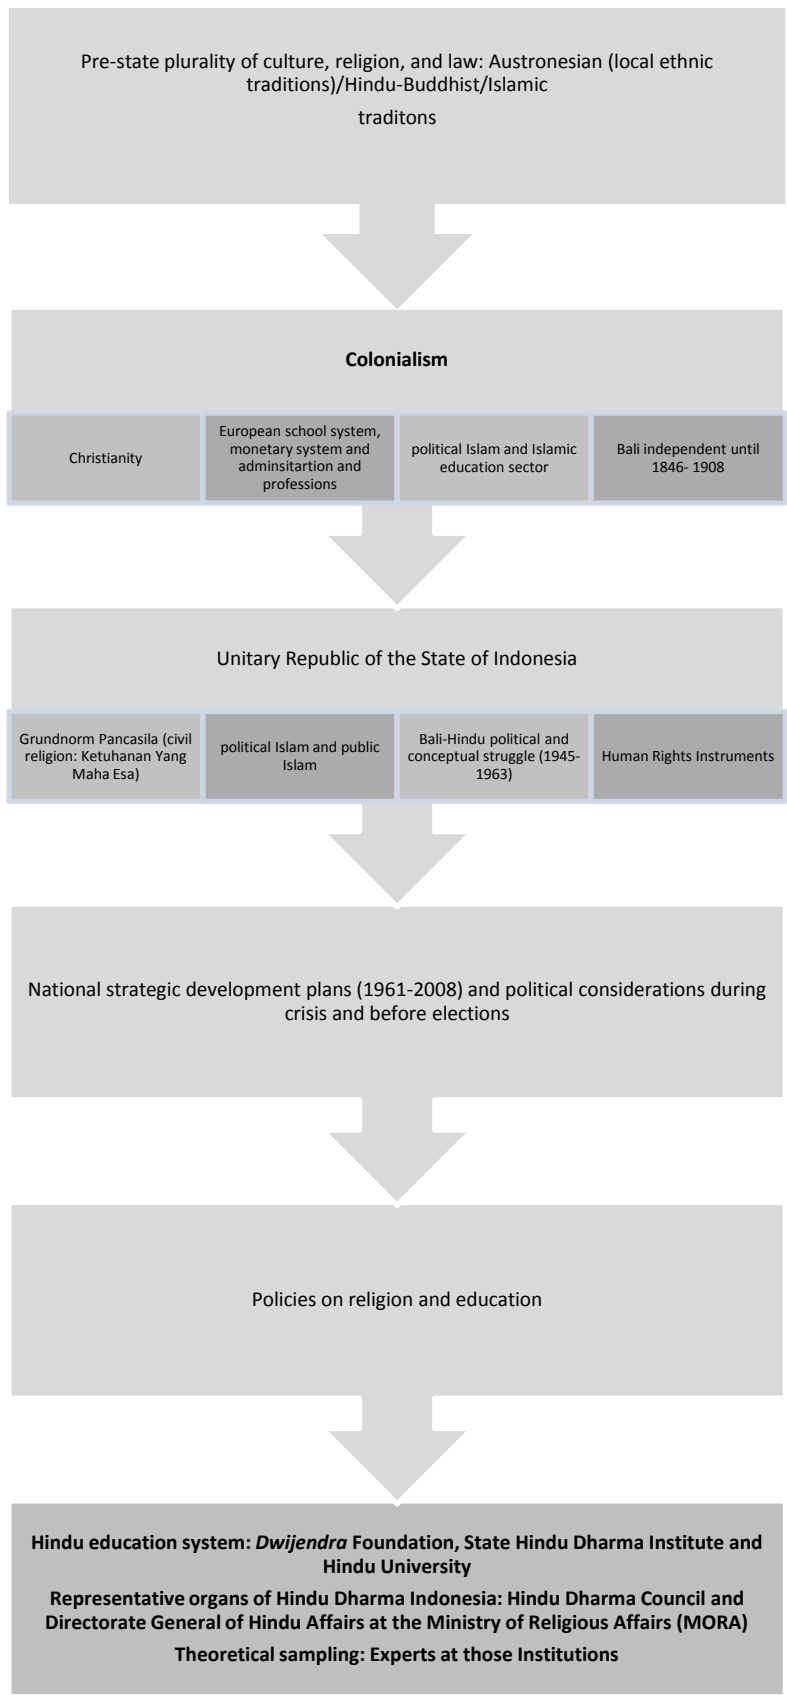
Pre-state plurality of culture, religion, and law: Austronesian (local ethnic traditions)/Hindu-Buddhist/Islamic

traditons

Colonialism

Christianity

European school system, monetary system and adminsitartion and professions

political Islam and Islamic education sector

Bali independent until 1846- 1908

Unitary Republic of the State of Indonesia

Grundnorm Pancasila (civil religion: Ketuhanan Yang Maha Esa)

political Islam and public Islam

Bali-Hindu political and conceptual struggle (1945-1963)

Human Rights Instruments

National strategic development plans (1961-2008) and political considerations during crisis and before elections

Policies on religion and education

Hindu education system: *Dwijendra* Foundation, State Hindu Dharma Institute and Hindu University

Representative organs of Hindu Dharma Indonesia: Hindu Dharma Council and Directorate General of Hindu Affairs at the Ministry of Religious Affairs (MORA)

Theoretical sampling: Experts at those Institutions